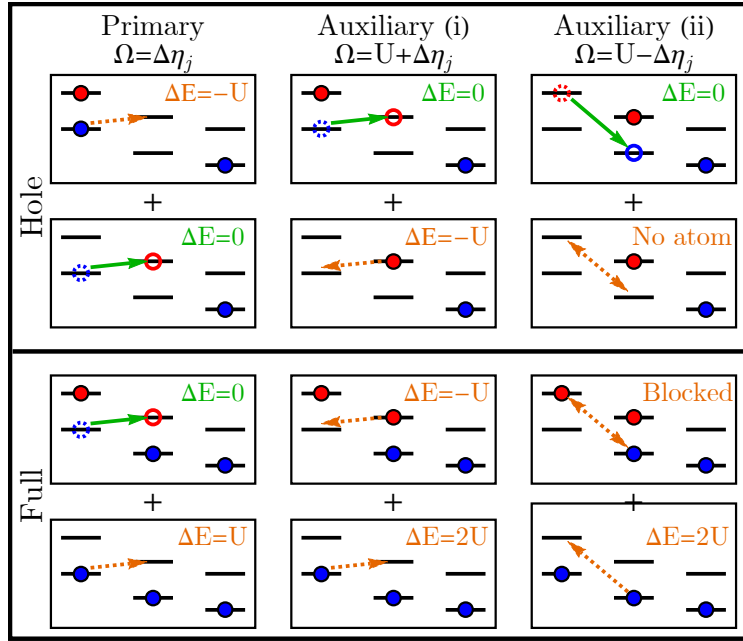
Primary
$\Omega=\Delta\eta_j$

Auxiliary (i)
$\Omega=U+\Delta\eta_j$

Auxiliary (ii)
$\Omega=U-\Delta\eta_j$

Hole

ΔE=−U

ΔE=0

ΔE=0

+

+

+

ΔE=0

ΔE=−U

No atom

Full

ΔE=0

ΔE=−U

Blocked

+

+

+

ΔE=U

ΔE=2U

ΔE=2U